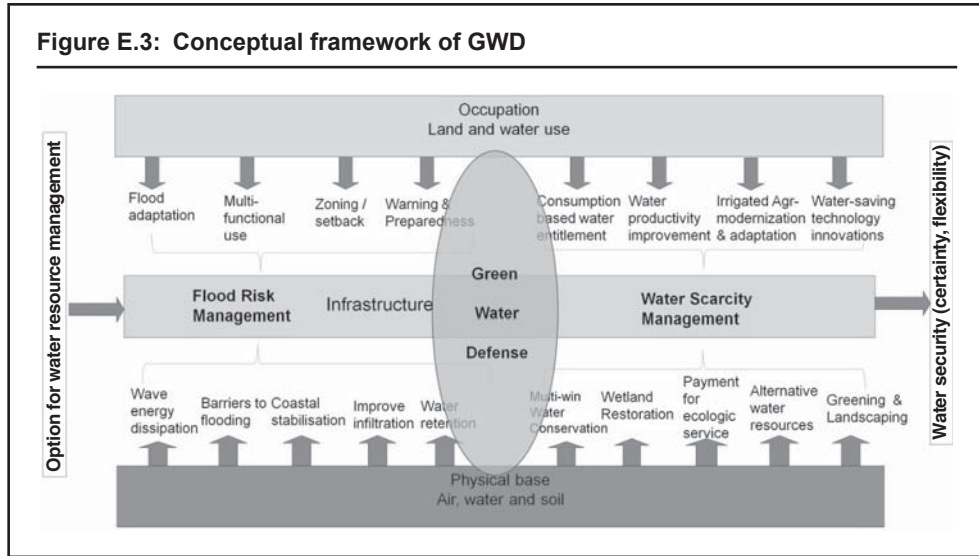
Figure E.3: Conceptual framework of GWD

Occupation
Land and water use

Option for water resource management

Flood adaptation

Multi-functional use

Zoning / setback

Warning & Preparedness

Consumption based water entitlement

Water productivity improvement

Irrigated Agr-modernization & adaptation

Water-saving technology innovations

Flood Risk Management

Infrastructure

Green

Water

Defense

Water Scarcity Management

Water security (certainty, flexibility)

Wave energy dissipation

Barriers to flooding

Coastal stabilisation

Improve infiltration

Water retention

Multi-win Water Conservation

Wetland Restoration

Payment for ecologic service

Alternative water resources

Greening & Landscaping

Physical base
Air, water and soil